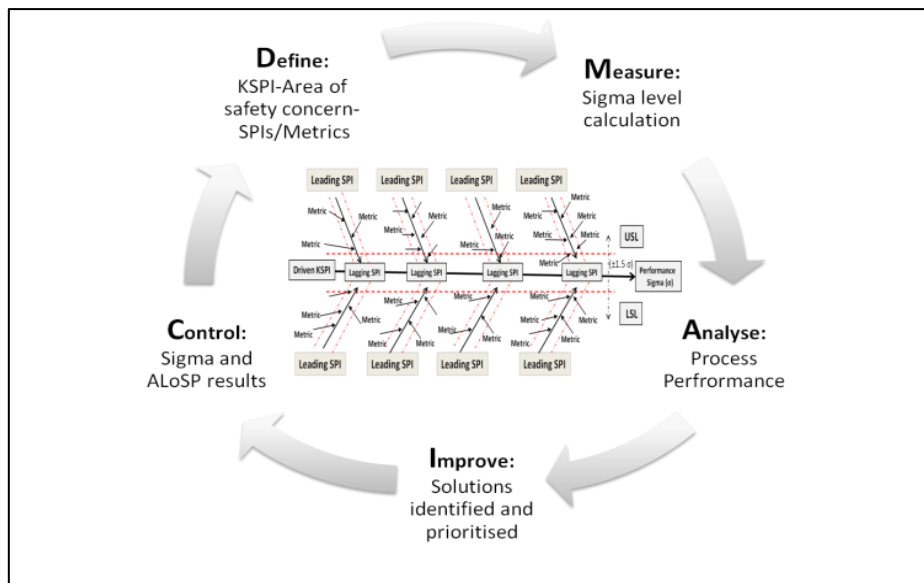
Define:
KSPI-Area of safety concern-SPIs/Metrics

Measure:
Sigma level calculation

Leading SPI
Leading SPI
Leading SPI
Leading SPI

Metric
Metric
Metric
Metric
Metric
Metric
Metric
Metric
Metric
Metric
Metric
Metric
Metric
Metric

USL

Driven KSPI
Lagging SPI
Lagging SPI
Lagging SPI
Lagging SPI
(±1.5 σ)
Performance Sigma (σ)

Metric
Metric
Metric
Metric
Metric
Metric
Metric
Metric
Metric
Metric
Metric

LSL

Leading SPI
Leading SPI
Leading SPI
Leading SPI

Control:
Sigma and ALoSP results

Analyse:
Process Perfrormance

Improve:
Solutions identified and prioritised